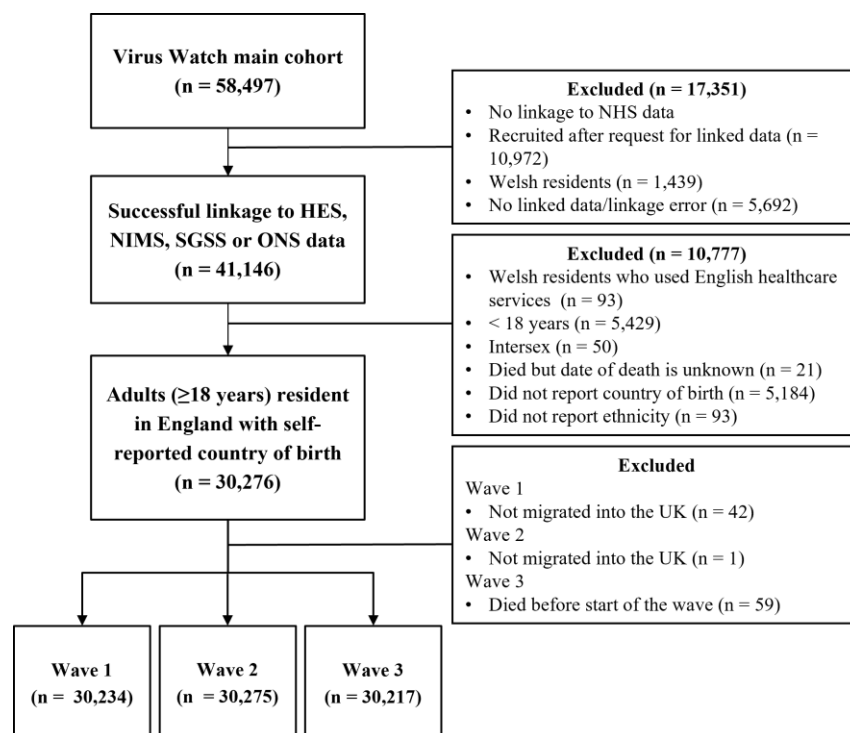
Virus Watch main cohort (n = 58,497)

Excluded (n = 17,351)
• No linkage to NHS data
• Recruited after request for linked data (n = 10,972)
• Welsh residents (n = 1,439)
• No linked data/linkage error (n = 5,692)

Successful linkage to HES, NIMS, SGSS or ONS data (n = 41,146)

Excluded (n = 10,777)
• Welsh residents who used English healthcare services (n = 93)
• < 18 years (n = 5,429)
• Intersex (n = 50)
• Died but date of death is unknown (n = 21)
• Did not report country of birth (n = 5,184)
• Did not report ethnicity (n = 93)

Adults (≥18 years) resident in England with self-reported country of birth (n = 30,276)

Excluded
Wave 1
• Not migrated into the UK (n = 42)
Wave 2
• Not migrated into the UK (n = 1)
Wave 3
• Died before start of the wave (n = 59)

Wave 1 (n = 30,234)

Wave 2 (n = 30,275)

Wave 3 (n = 30,217)